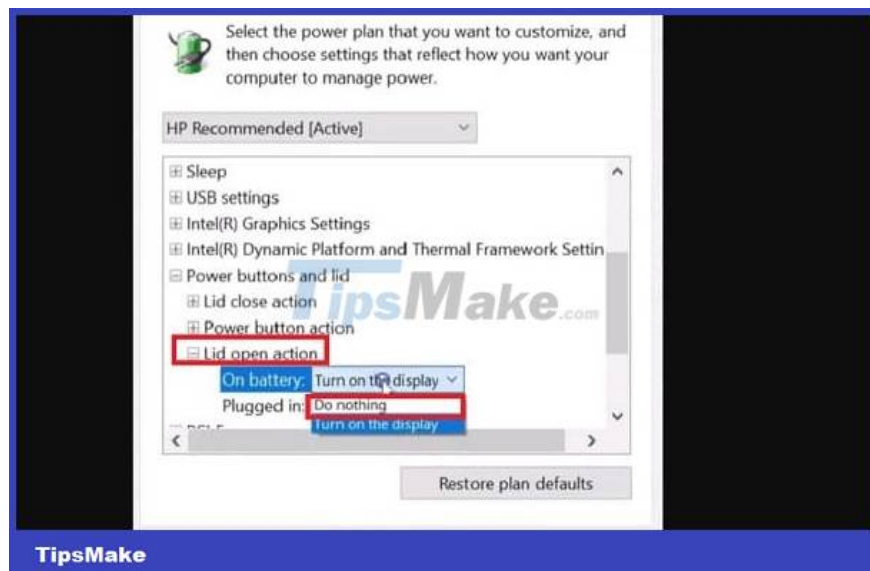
Select the power plan that you want to customize, and then choose settings that reflect how you want your computer to manage power.

HP Recommended [Active]

⊞ Sleep
⊞ USB settings
⊞ Intel(R) Graphics Settings
⊞ Intel(R) Dynamic Platform and Thermal Framework Settin
⊟ Power buttons and lid
⊞ Lid close action
⊞ Power button action
⊟ Lid open action
On battery: Turn on the display
Plugged in: Do nothing
Turn on the display

TipsMake.com

Restore plan defaults

TipsMake